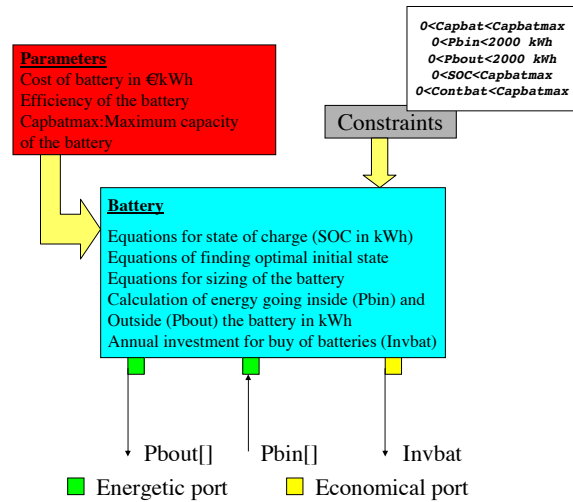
0<Capbat<Capbatmax
0<Pbin<2000 kWh
0<Pbout<2000 kWh
0<SOC<Capbatmax
0<Contbat<Capbatmax

Parameters
Cost of battery in €/kWh
Efficiency of the battery
Capbatmax:Maximum capacity of the battery

Constraints

Battery
Equations for state of charge (SOC in kWh)
Equations of finding optimal initial state
Equations for sizing of the battery
Calculation of energy going inside (Pbin) and Outside (Pbout) the battery in kWh
Annual investment for buy of batteries (Invbat)

Pbout[]
Pbin[]
Invbat

Energetic port
Economical port